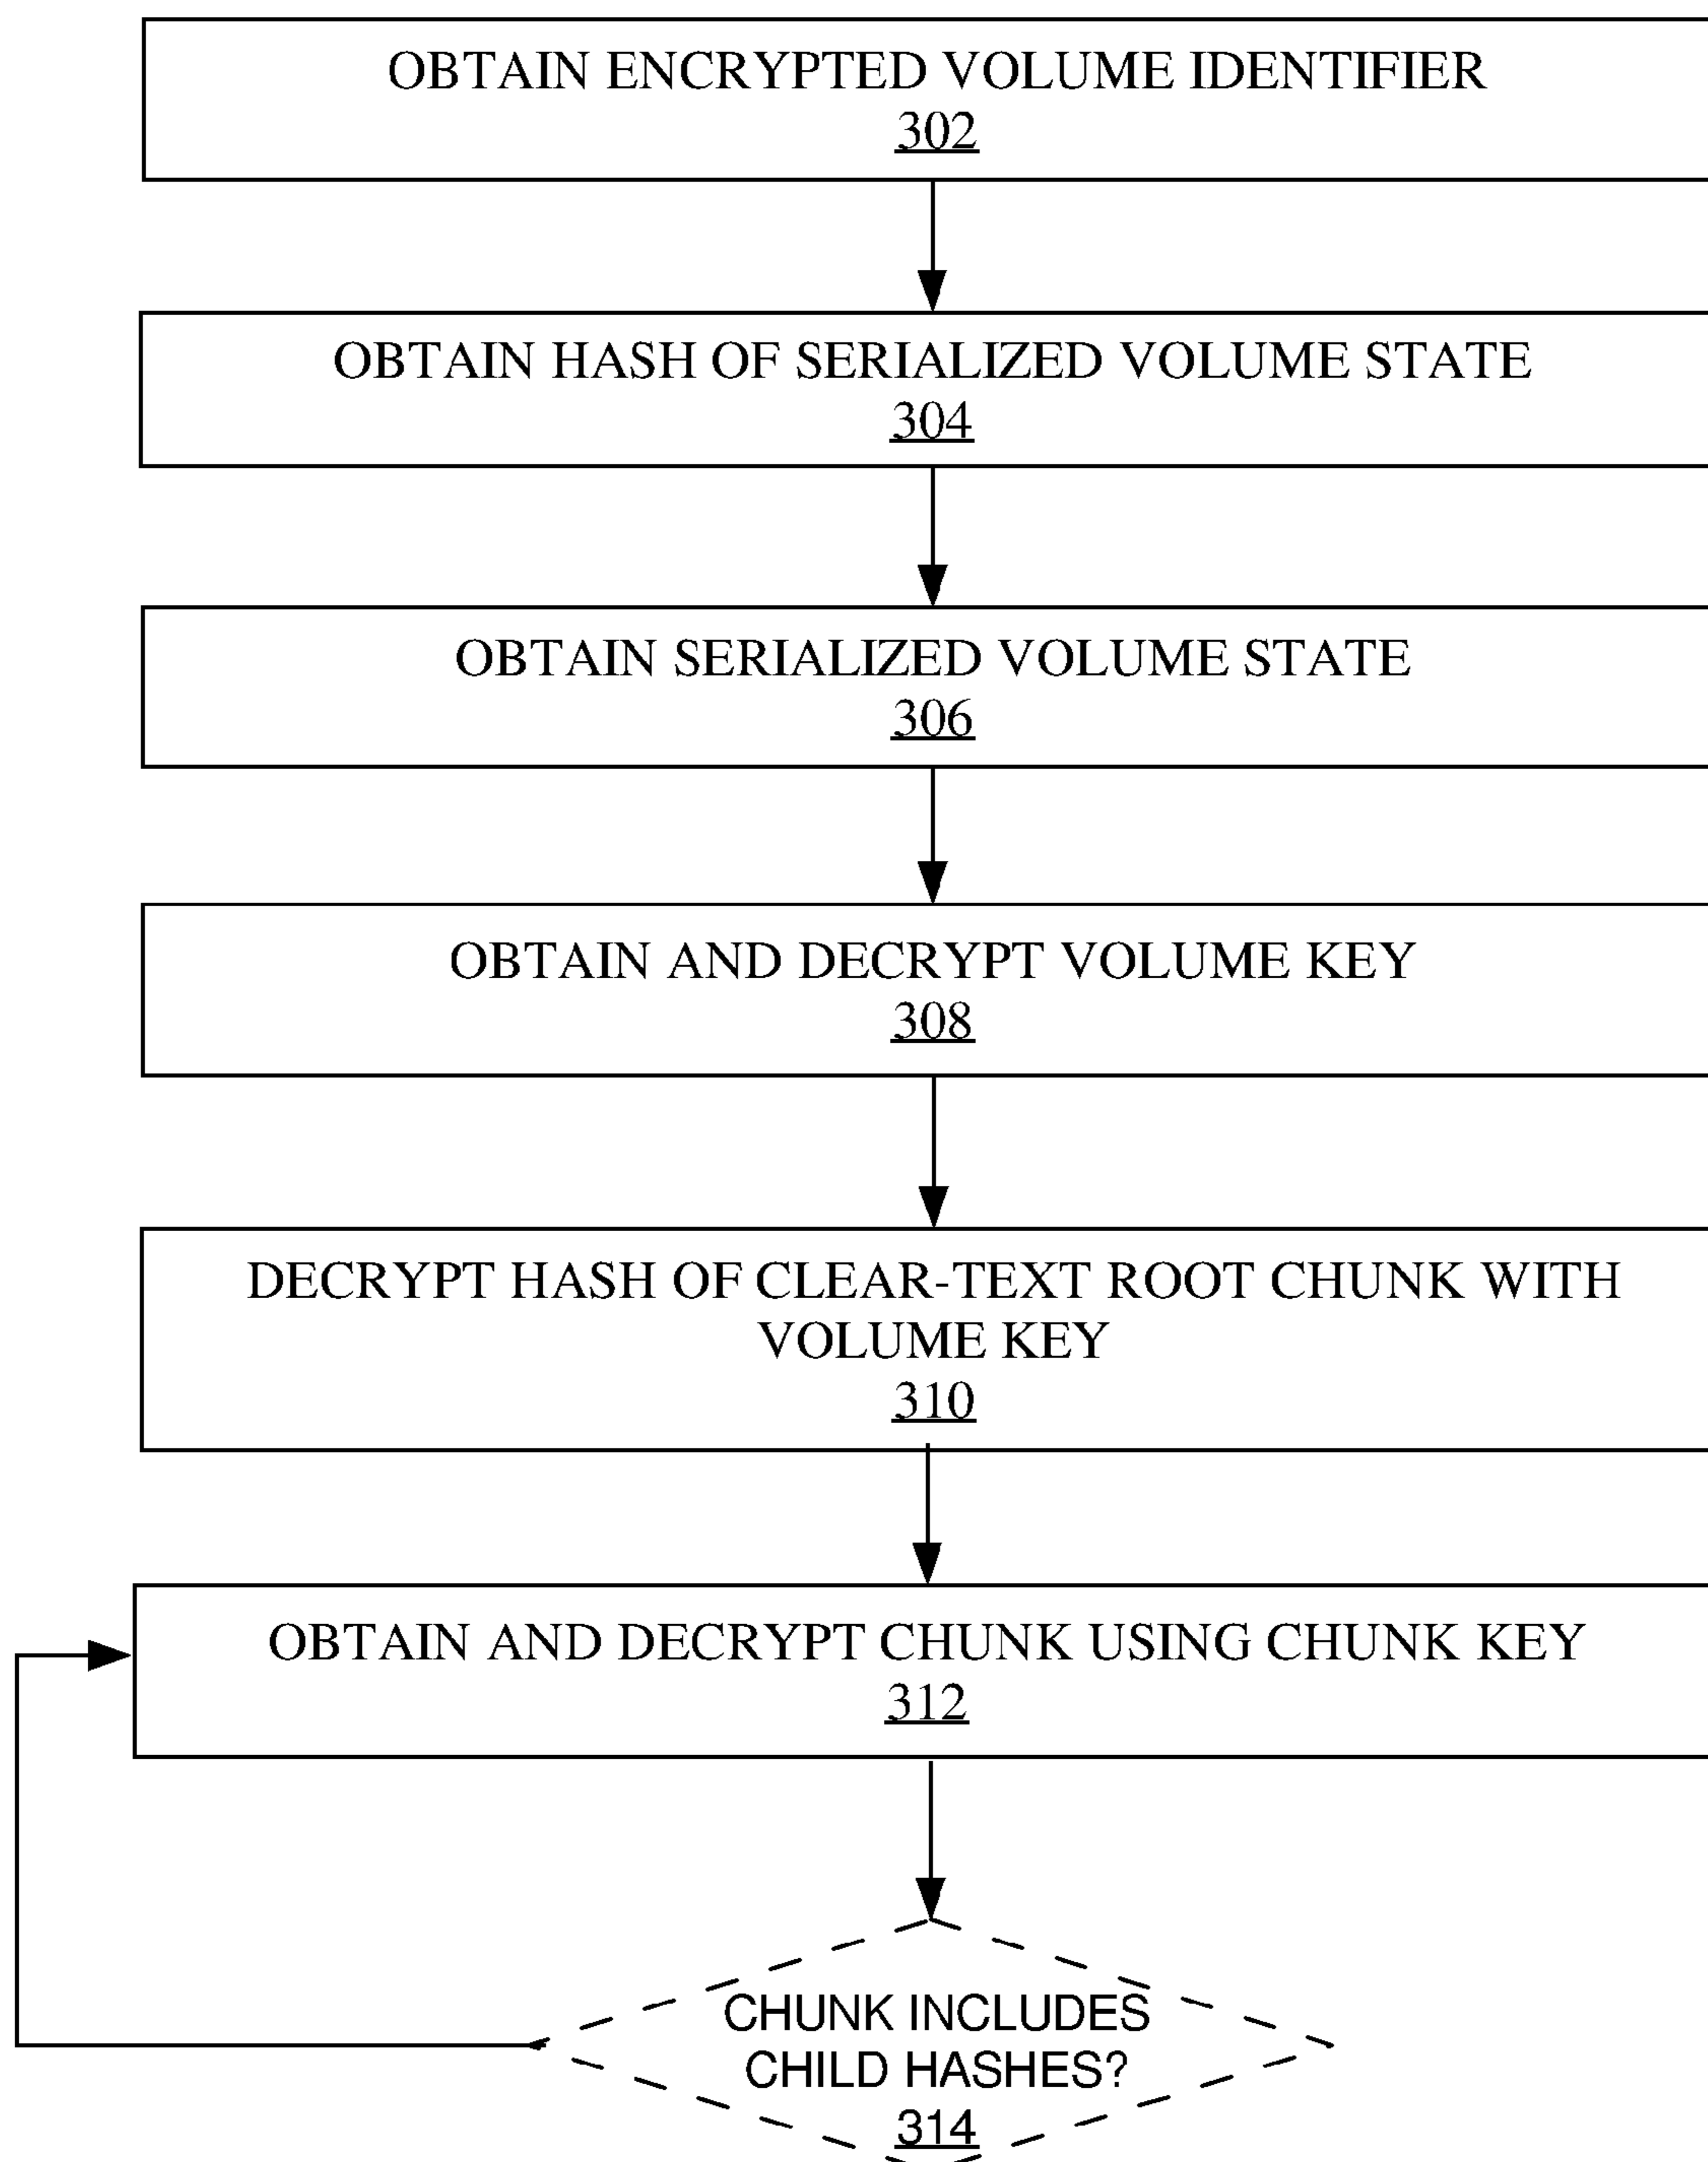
OBTAIN ENCRYPTED VOLUME IDENTIFIER
302

OBTAIN HASH OF SERIALIZED VOLUME STATE
304

OBTAIN SERIALIZED VOLUME STATE
306

OBTAIN AND DECRYPT VOLUME KEY
308

DECRYPT HASH OF CLEAR-TEXT ROOT CHUNK WITH VOLUME KEY
310

OBTAIN AND DECRYPT CHUNK USING CHUNK KEY
312

CHUNK INCLUDES CHILD HASHES?
314